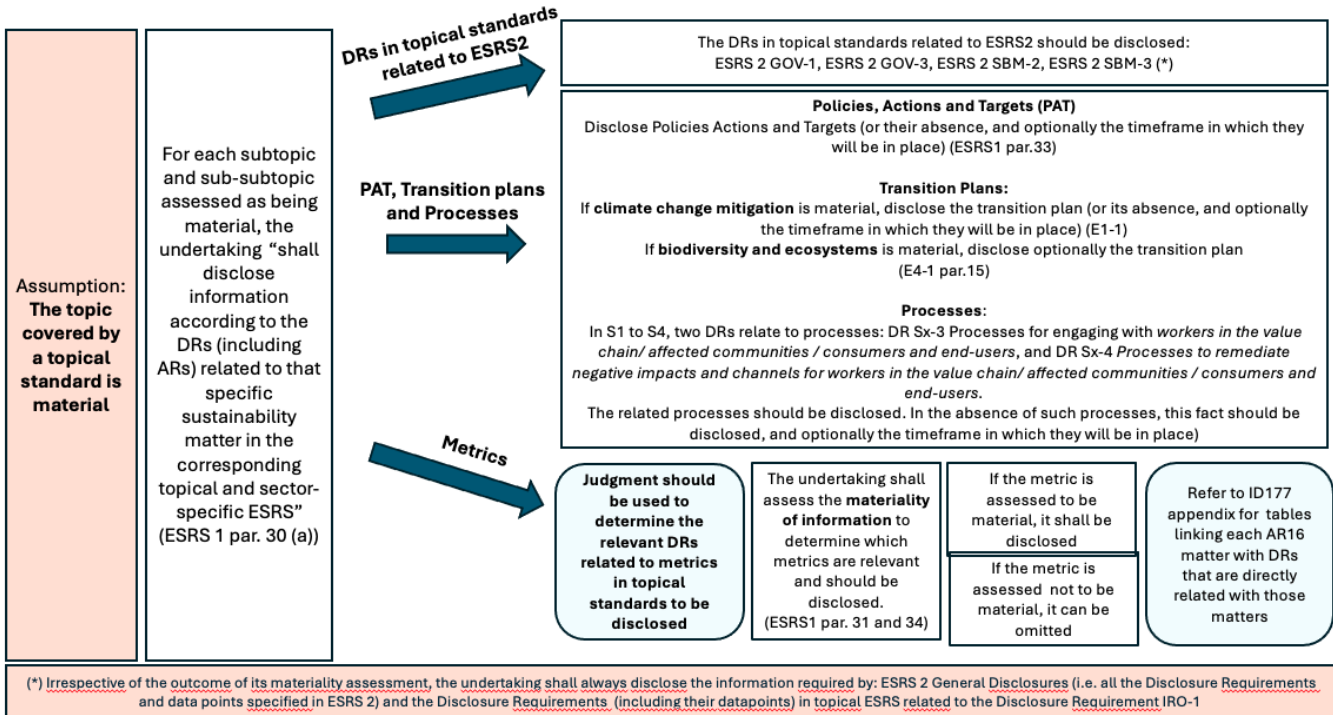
Assumption: **The topic covered by a topical standard is material**

For each subtopic and sub-subtopic assessed as being material, the undertaking "shall disclose information according to the DRs (including ARs) related to that specific sustainability matter in the corresponding topical and sector-specific ESRS" (ESRS 1 par. 30 (a))

**DRs in topical standards related to ESRS2**

The DRs in topical standards related to ESRS2 should be disclosed: ESRS 2 GOV-1, ESRS 2 GOV-3, ESRS 2 SBM-2, ESRS 2 SBM-3 (*)

**PAT, Transition plans and Processes**

**Policies, Actions and Targets (PAT)**
Disclose Policies Actions and Targets (or their absence, and optionally the timeframe in which they will be in place) (ESRS1 par.33)

**Transition Plans:**
If **climate change mitigation** is material, disclose the transition plan (or its absence, and optionally the timeframe in which they will be in place) (E1-1)
If **biodiversity and ecosystems** is material, disclose optionally the transition plan (E4-1 par.15)

**Processes**:
In S1 to S4, two DRs relate to processes: DR Sx-3 Processes for engaging with *workers in the value chain/ affected communities / consumers and end-users*, and DR Sx-4 *Processes to remediate negative impacts and channels for workers in the value chain/ affected communities / consumers and end-users.*
The related processes should be disclosed. In the absence of such processes, this fact should be disclosed, and optionally the timeframe in which they will be in place)

**Metrics**

**Judgment should be used to determine the relevant DRs related to metrics in topical standards to be disclosed**

The undertaking shall assess the **materiality of information** to determine which metrics are relevant and should be disclosed. (ESRS1 par. 31 and 34)

If the metric is assessed to be material, it shall be disclosed

If the metric is assessed not to be material, it can be omitted

Refer to ID177 appendix for tables linking each AR16 matter with DRs that are directly related with those matters

(*) Irrespective of the outcome of its materiality assessment, the undertaking shall always disclose the information required by: ESRS 2 General Disclosures (i.e. all the Disclosure Requirements and data points specified in ESRS 2) and the Disclosure Requirements (including their datapoints) in topical ESRS related to the Disclosure Requirement IRO-1